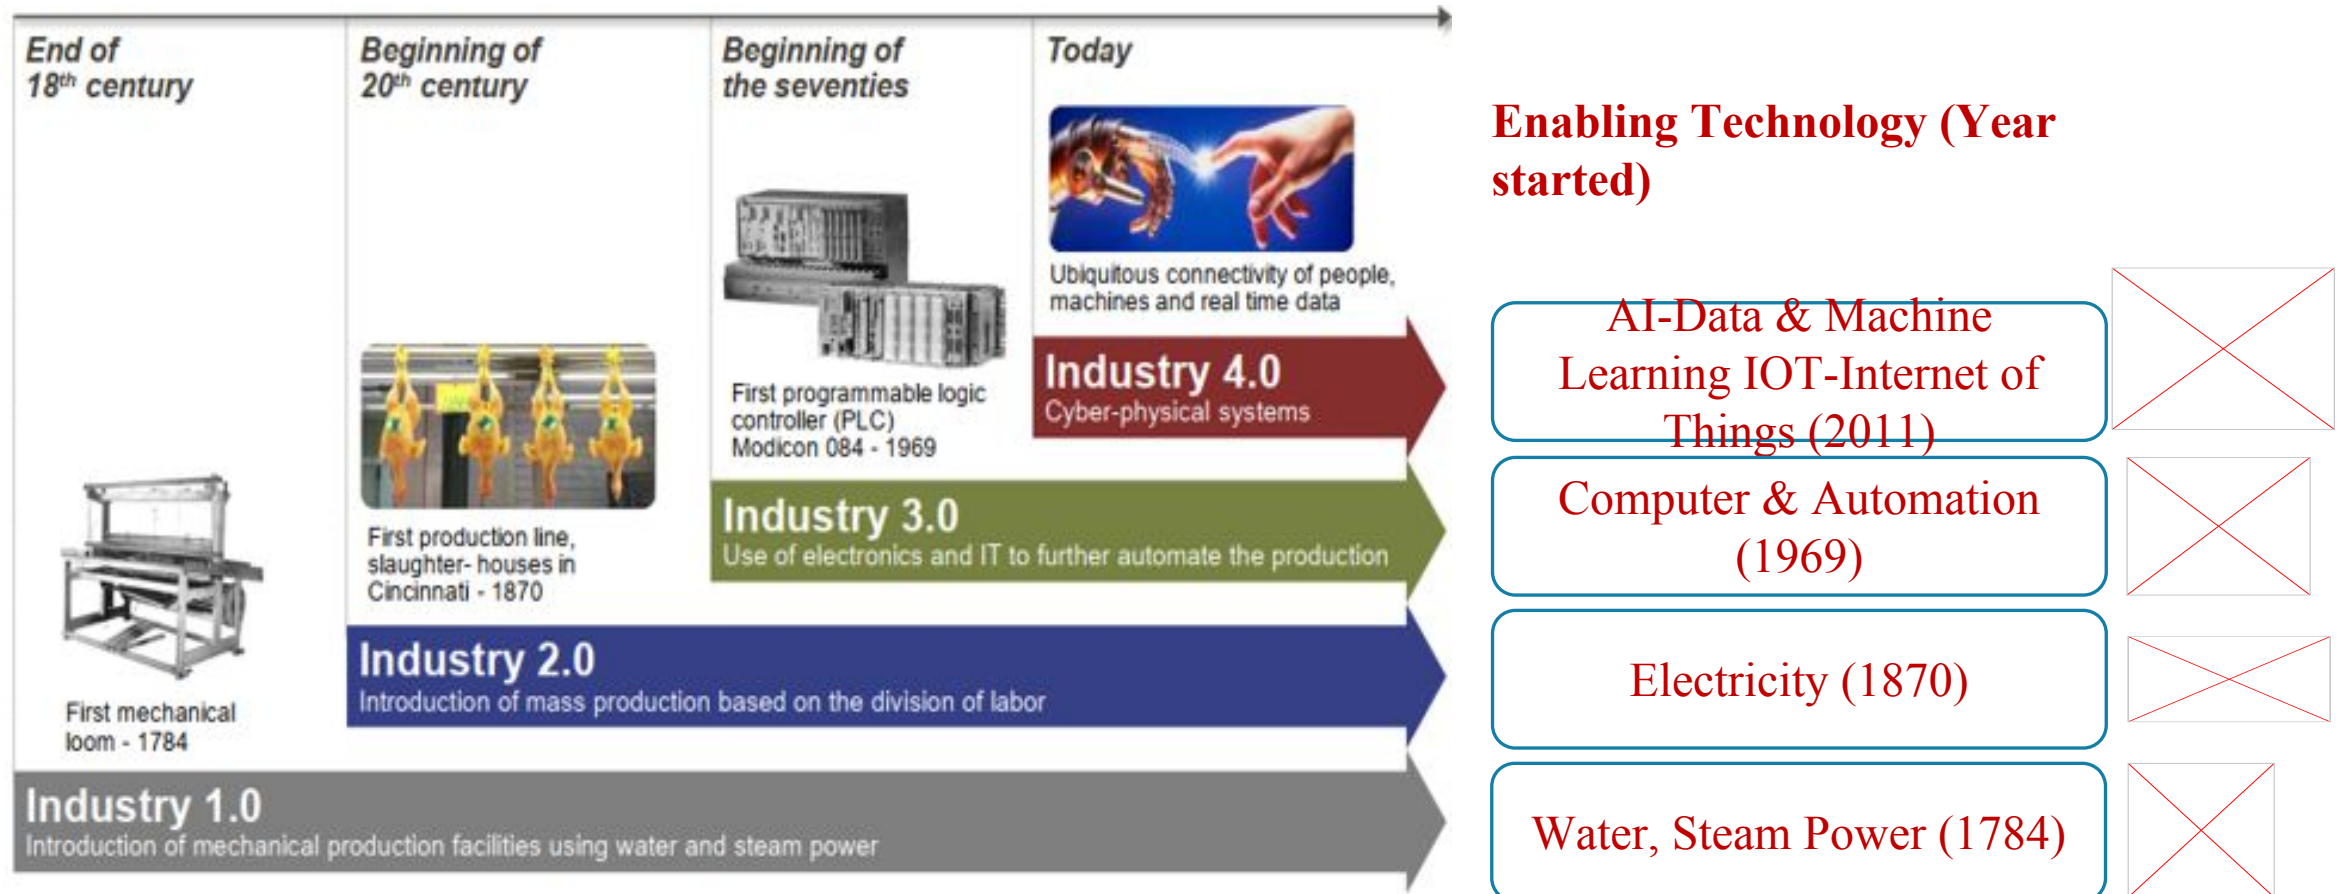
End of 18$^{th}$ century

Beginning of 20$^{th}$ century

Beginning of the seventies

Today

Ubiquitous connectivity of people, machines and real time data

First programmable logic controller (PLC) Modicon 084 - 1969

Industry 4.0
Cyber-physical systems

First production line, slaughter- houses in Cincinnati - 1870

Industry 3.0
Use of electronics and IT to further automate the production

First mechanical loom - 1784

Industry 2.0
Introduction of mass production based on the division of labor

Industry 1.0
Introduction of mechanical production facilities using water and steam power

Enabling Technology (Year started)

AI-Data & Machine Learning IOT-Internet of Things (2011)

Computer & Automation (1969)

Electricity (1870)

Water, Steam Power (1784)